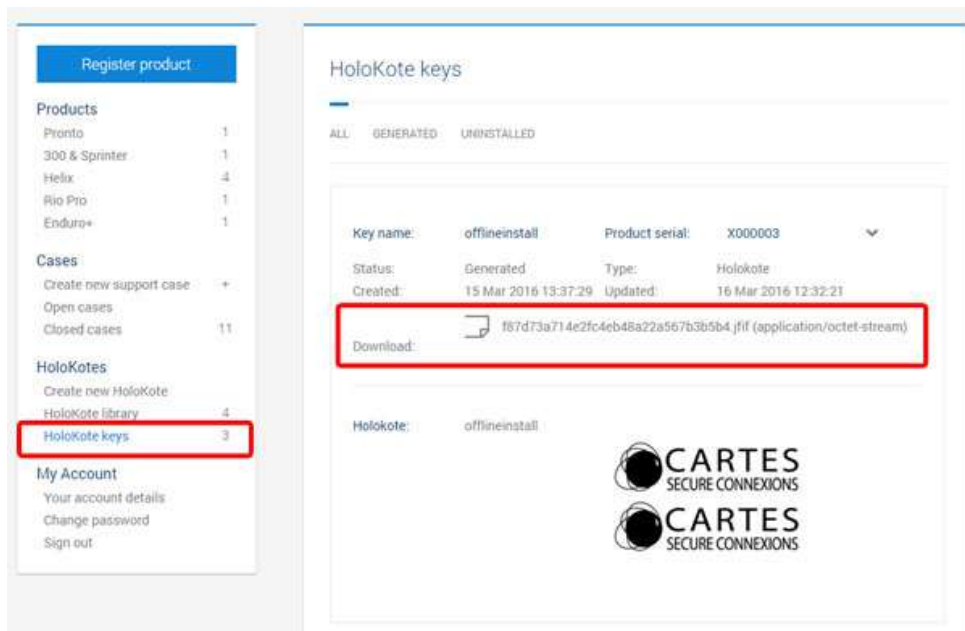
Register product

Products
Pronto 1
300 & Sprinter 1
Helix 4
Rio Pro 1
Enduro+ 1

Cases
Create new support case +
Open cases
Closed cases 11

HoloKotes
Create new HoloKote
HoloKote library 4
HoloKote keys 3

My Account
Your account details
Change password
Sign out

HoloKote keys

ALL GENERATED UNINSTALLED

Key name: offlineinstall Product serial: X000003

Status: Generated Type: Holokote
Created: 15 Mar 2016 13:37:29 Updated: 16 Mar 2016 12:32:21

Download: f87d73a714e2fc4eb48a22a567b3b5b4.jfif (application/octet-stream)

Holokote: offlineinstall

CARTES
SECURE CONNEXIONS

CARTES
SECURE CONNEXIONS